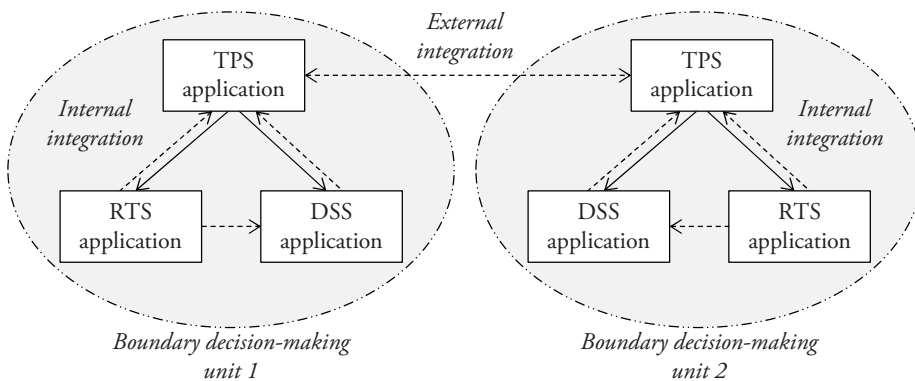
External integration

TPS application

Internal integration

RTS application

DSS application

Boundary decision-making unit 1

TPS application

Internal integration

DSS application

RTS application

Boundary decision-making unit 2